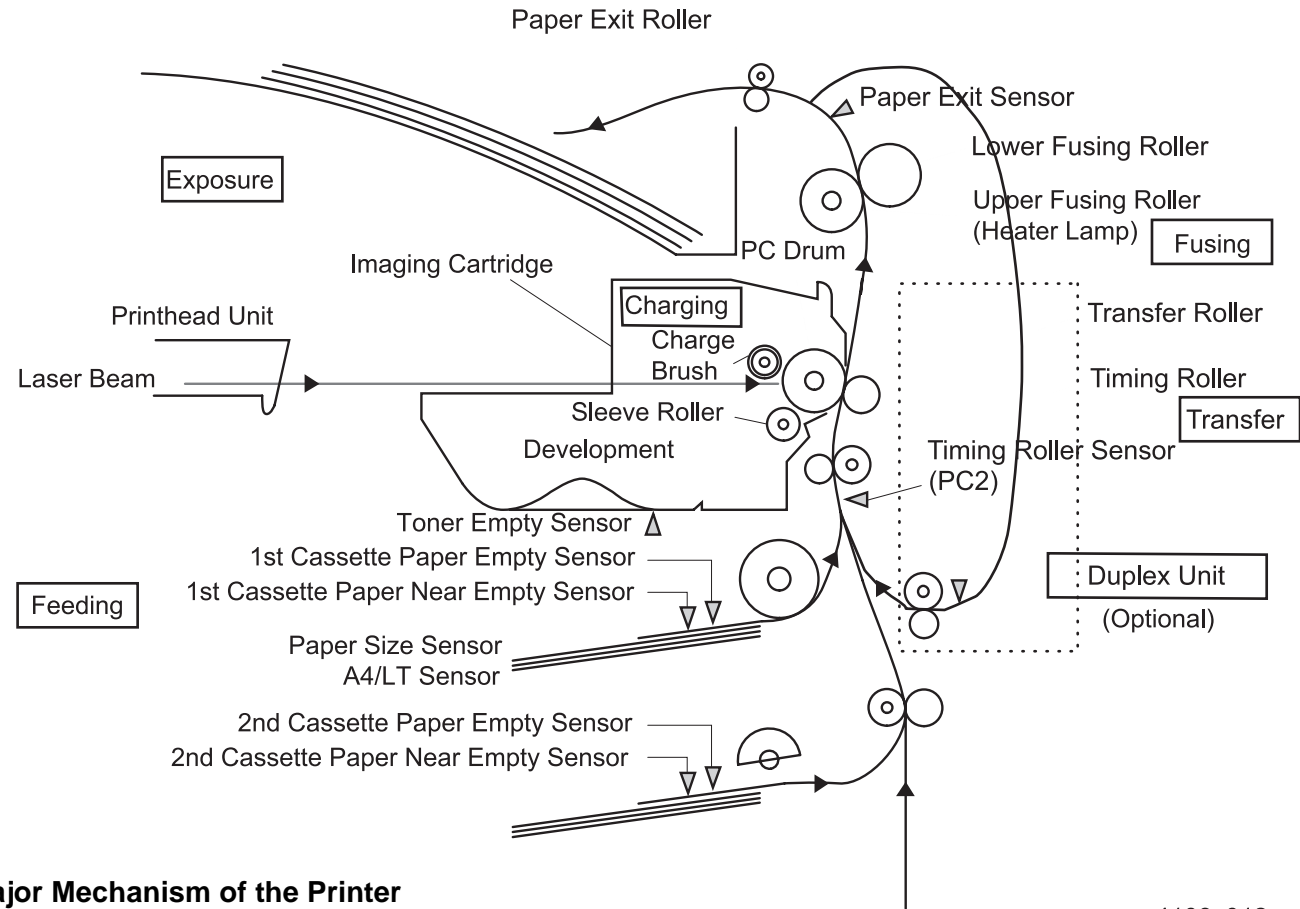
Paper Exit Roller

Paper Exit Sensor

Lower Fusing Roller

Exposure

Upper Fusing Roller
(Heater Lamp)

Fusing

PC Drum

Imaging Cartridge

Charging

Transfer Roller

Printhead Unit

Charge Brush

Laser Beam

Timing Roller

Transfer

Sleeve Roller

Development

Timing Roller Sensor
(PC2)

Toner Empty Sensor

1st Cassette Paper Empty Sensor

1st Cassette Paper Near Empty Sensor

Duplex Unit

Feeding

(Optional)

Paper Size Sensor
A4/LT Sensor

2nd Cassette Paper Empty Sensor

2nd Cassette Paper Near Empty Sensor

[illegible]jor Mechanism of the Printer

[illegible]